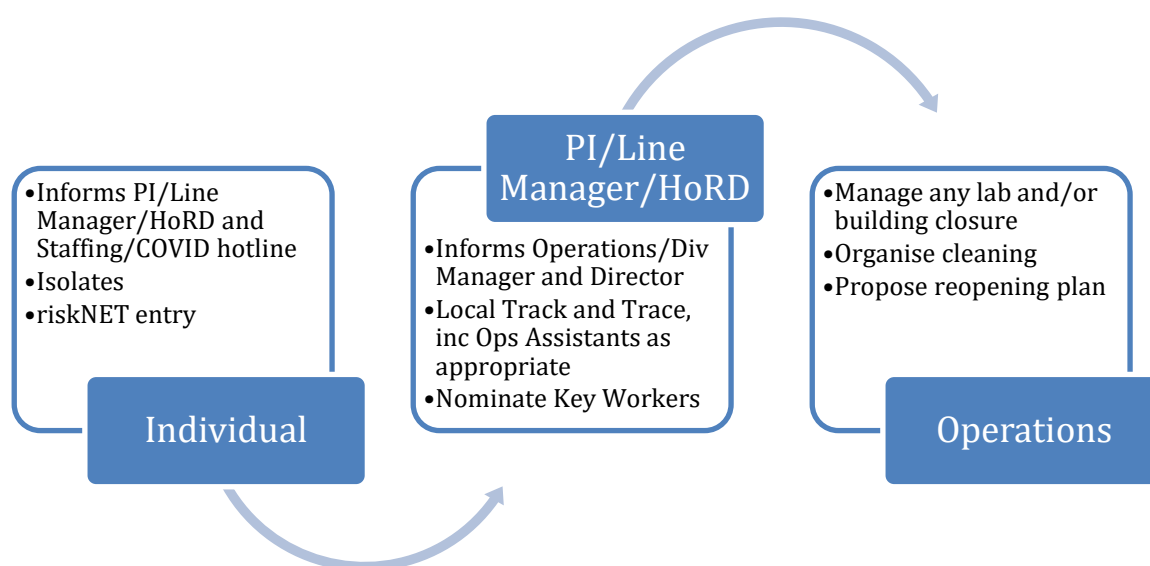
Individual

•Informs PI/Line Manager/HoRD and Staffing/COVID hotline
•Isolates
•riskNET entry

PI/Line Manager/HoRD

•Informs Operations/Div Manager and Director
•Local Track and Trace, inc Ops Assistants as appropriate
•Nominate Key Workers

Operations

•Manage any lab and/or building closure
•Organise cleaning
•Propose reopening plan